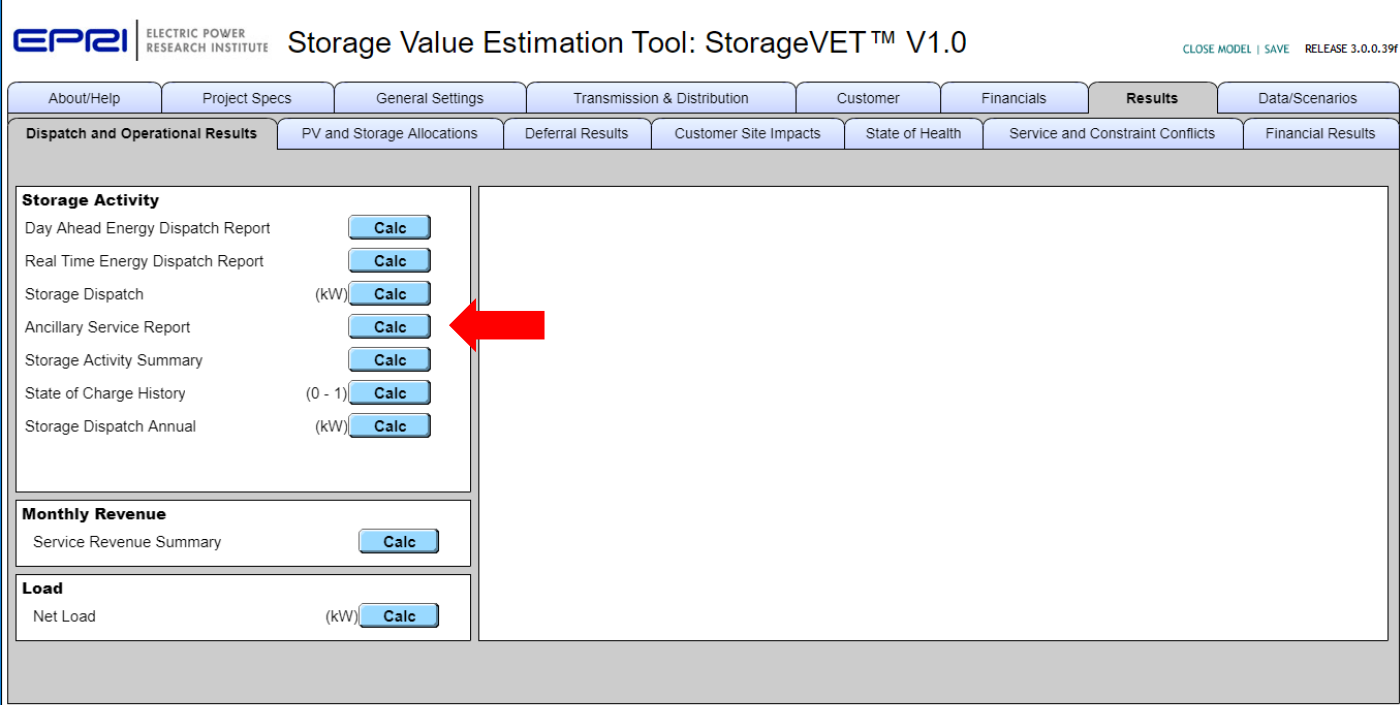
EPRI ELECTRIC POWER RESEARCH INSTITUTE Storage Value Estimation Tool: StorageVET™ V1.0

CLOSE MODEL | SAVE RELEASE 3.0.0.39f

About/Help | Project Specs | General Settings | Transmission & Distribution | Customer | Financials | Results | Data/Scenarios

Dispatch and Operational Results | PV and Storage Allocations | Deferral Results | Customer Site Impacts | State of Health | Service and Constraint Conflicts | Financial Results

Storage Activity
Day Ahead Energy Dispatch Report Calc
Real Time Energy Dispatch Report Calc
Storage Dispatch (kW) Calc
Ancillary Service Report Calc
Storage Activity Summary Calc
State of Charge History (0 - 1) Calc
Storage Dispatch Annual (kW) Calc

Monthly Revenue
Service Revenue Summary Calc

Load
Net Load (kW) Calc